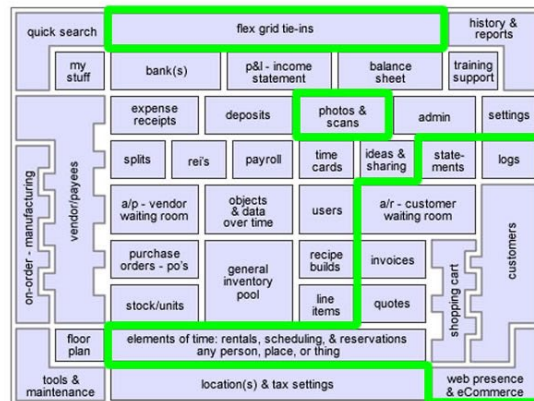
quick search

flex grid tie-ins

history & reports

my stuff

bank(s)

p&l - income statement

balance sheet

training support

expense receipts

deposits

photos & scans

admin

settings

splits

rei's

payroll

time cards

ideas & sharing

statements

logs

on-order - manufacturing

vendor/payees

a/p - vendor waiting room

objects & data over time

users

a/r - customer waiting room

customers

purchase orders - po's

general inventory pool

recipe builds

invoices

shopping cart

stock/units

line items

quotes

floor plan

elements of time: rentals, scheduling, & reservations any person, place, or thing

tools & maintenance

location(s) & tax settings

web presence & eCommerce